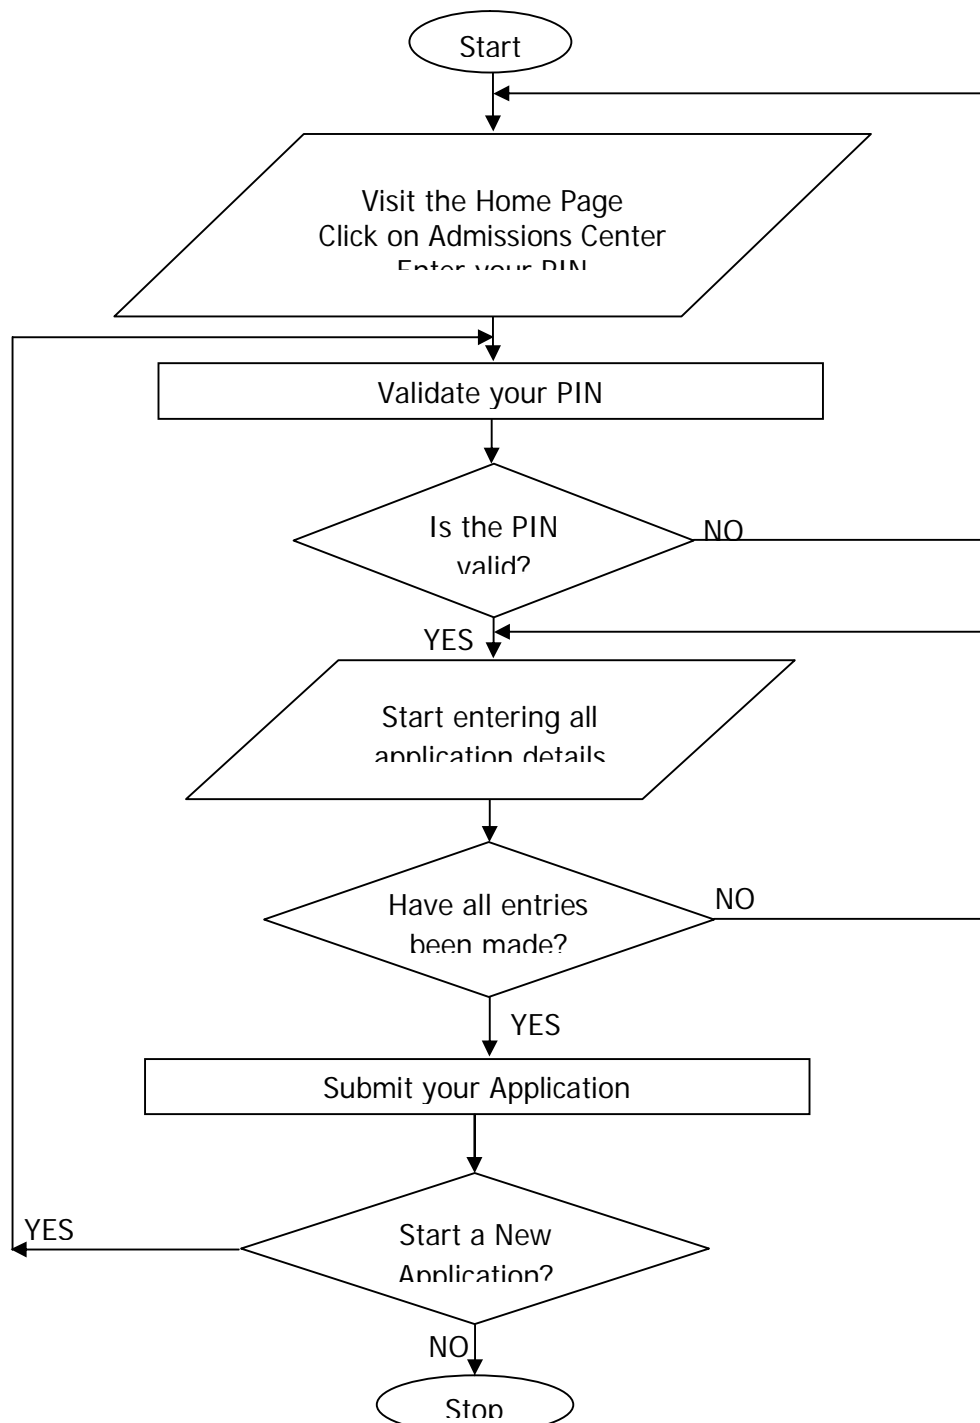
Start

Visit the Home Page
Click on Admissions Center
Enter your PIN

Validate your PIN

Is the PIN valid?

NO

YES

Start entering all application details

Have all entries been made?

NO

YES

Submit your Application

YES

Start a New Application?

NO

Stop